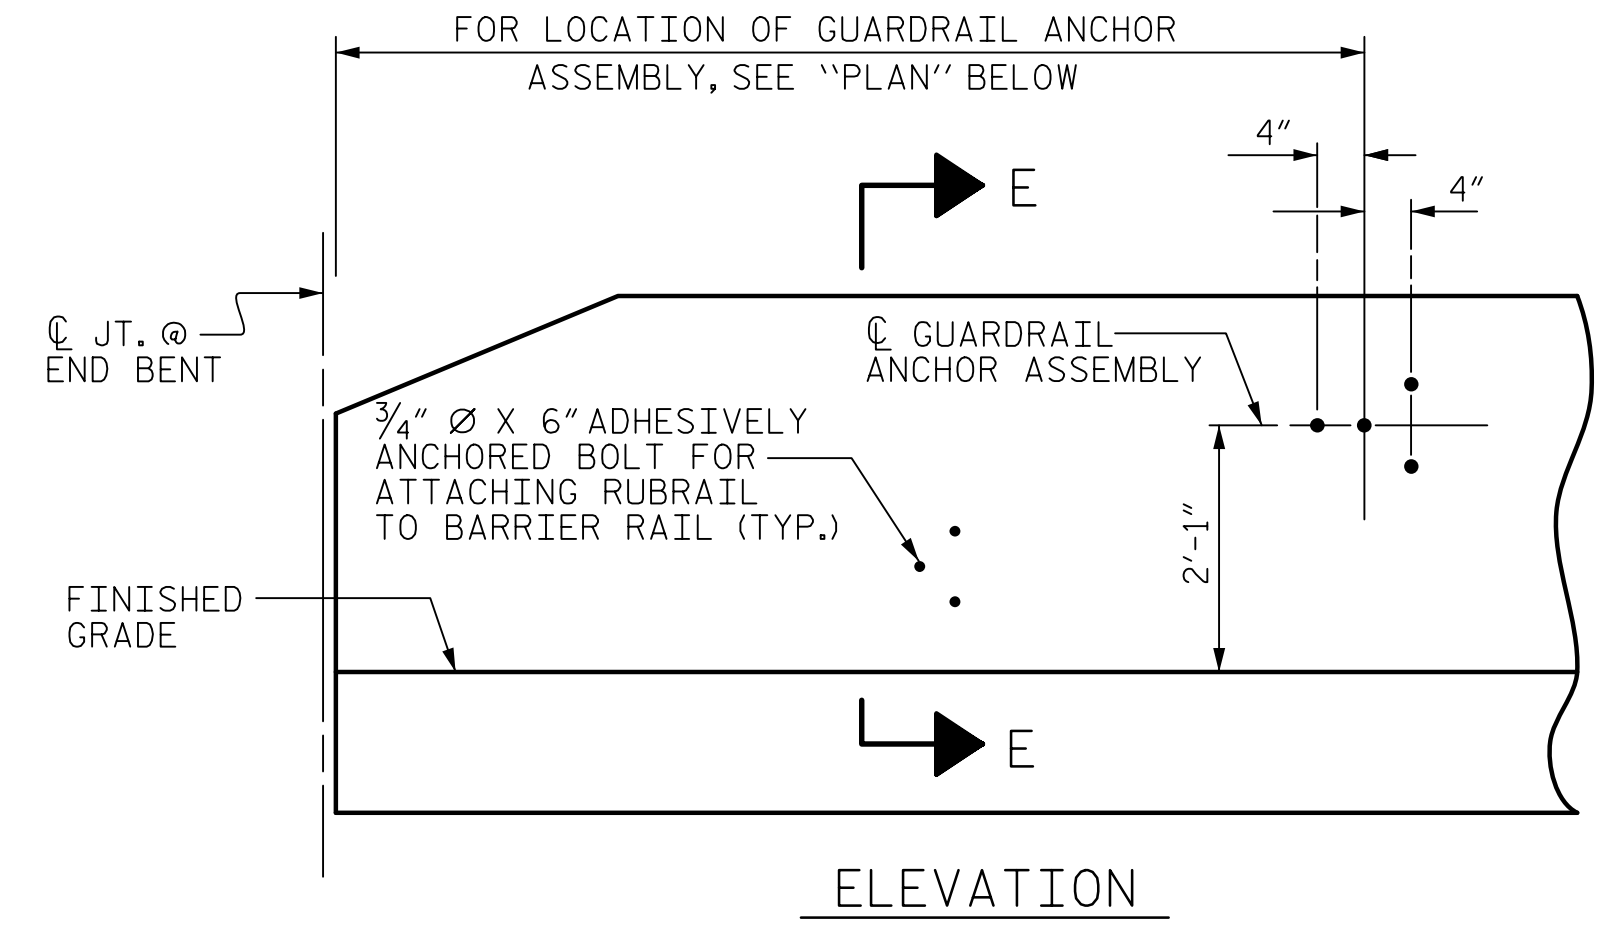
FOR LOCATION OF GUARDRAIL ANCHOR ASSEMBLY, SEE "PLAN" BELOW

4"

4"

E

℄ JT. @ END BENT

℄ GUARDRAIL ANCHOR ASSEMBLY

$\frac{3}{4}$" Ø X 6" ADHESIVELY ANCHORED BOLT FOR ATTACHING RUBRAIL TO BARRIER RAIL (TYP.)

2'-1"

FINISHED GRADE

E

ELEVATION